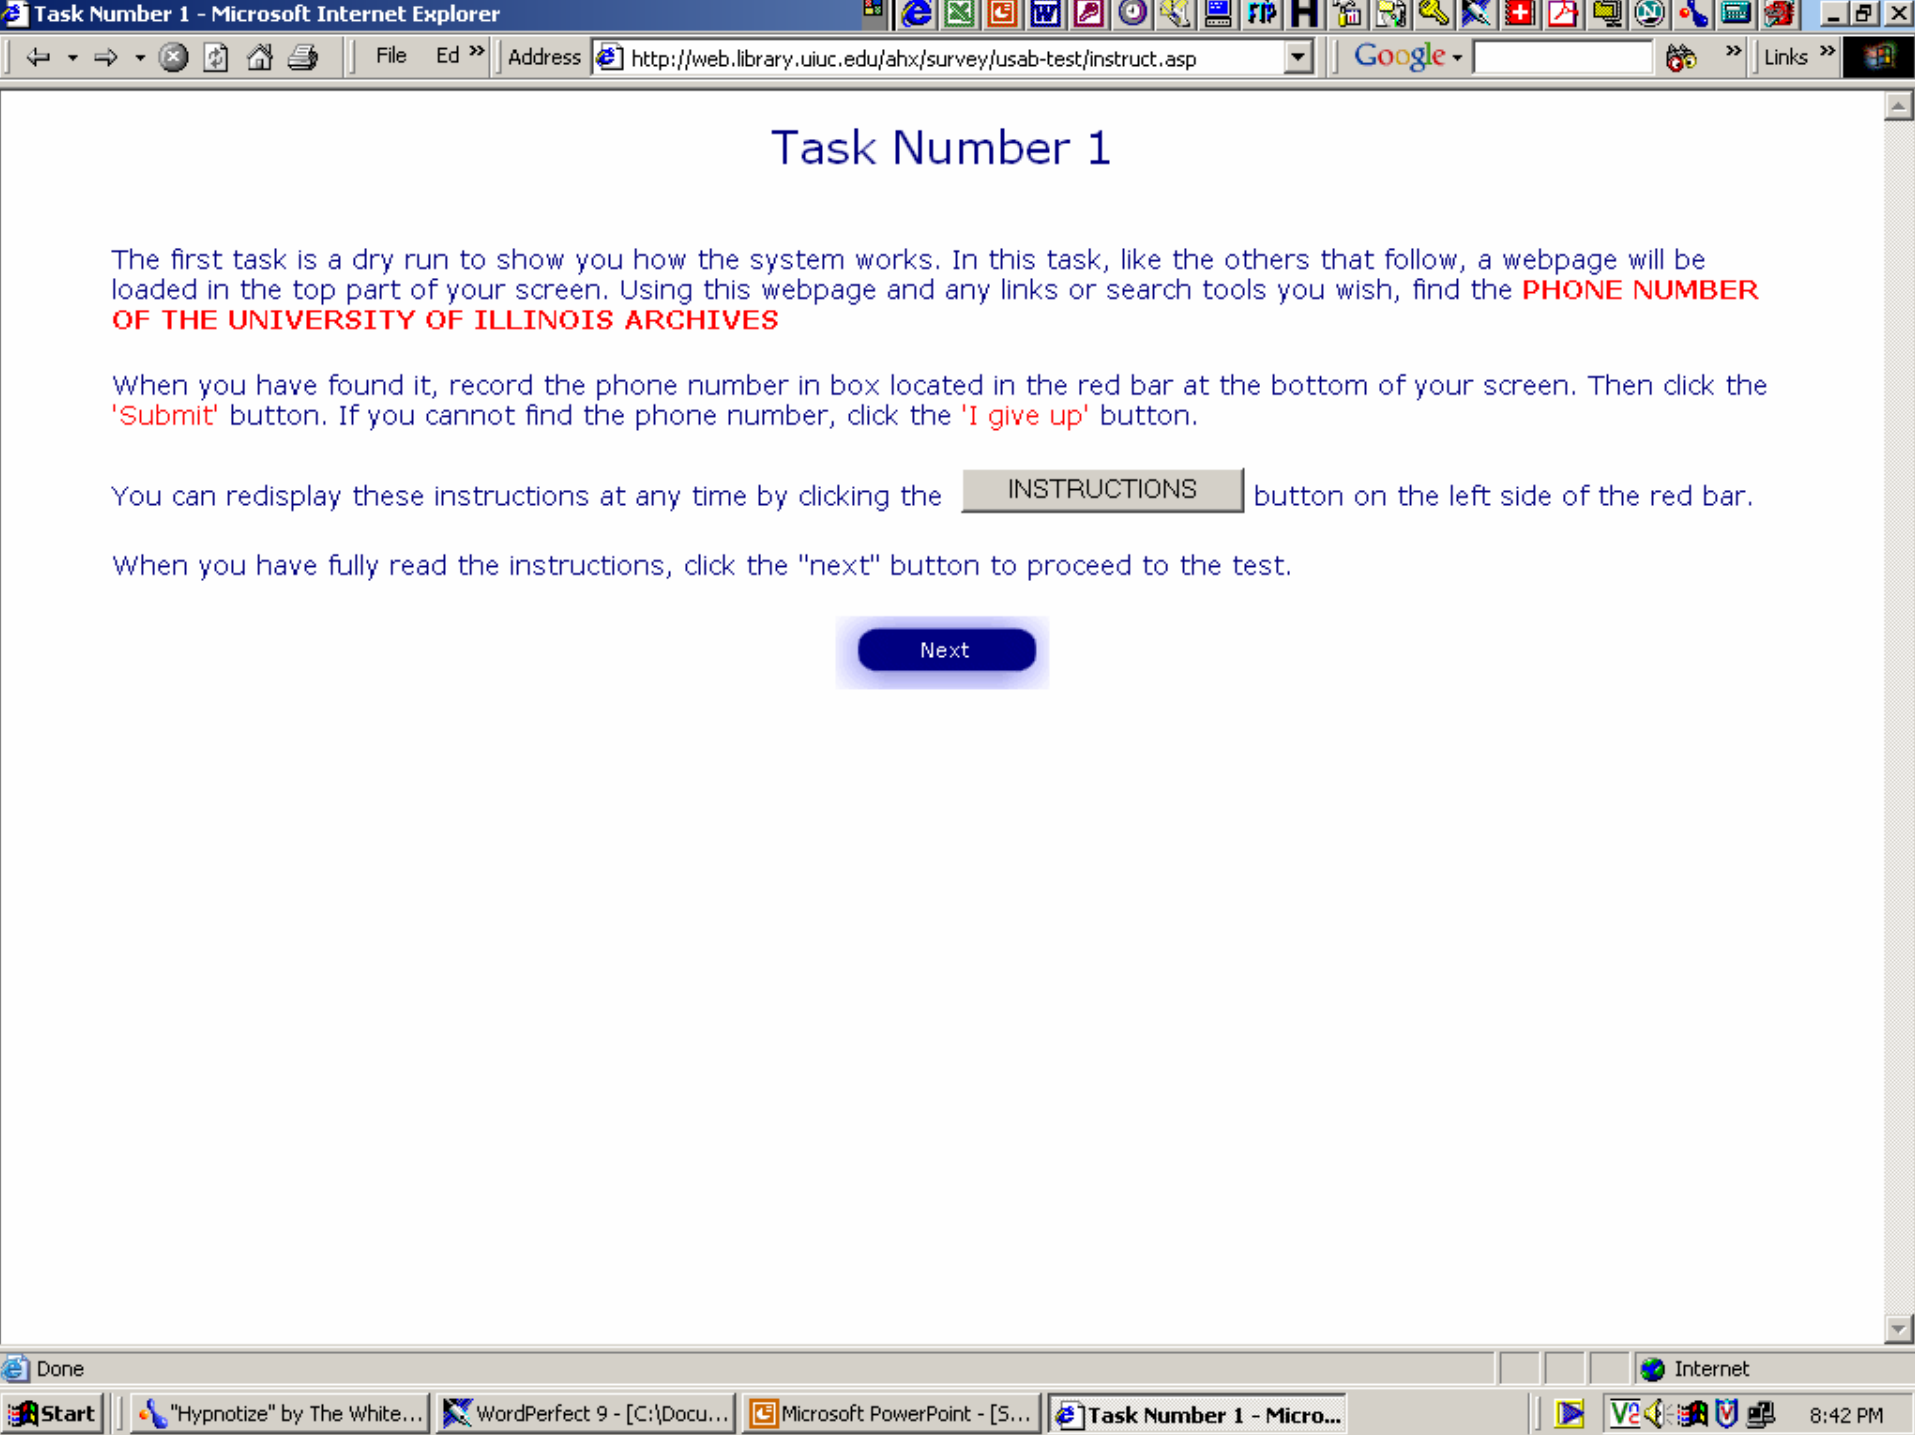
Task Number 1 - Microsoft Internet Explorer

File Ed » Address http://web.library.uiuc.edu/ahx/survey/usab-test/instruct.asp Google Links »

Task Number 1

The first task is a dry run to show you how the system works. In this task, like the others that follow, a webpage will be loaded in the top part of your screen. Using this webpage and any links or search tools you wish, find the PHONE NUMBER OF THE UNIVERSITY OF ILLINOIS ARCHIVES

When you have found it, record the phone number in box located in the red bar at the bottom of your screen. Then click the 'Submit' button. If you cannot find the phone number, click the 'I give up' button.

You can redisplay these instructions at any time by clicking the INSTRUCTIONS button on the left side of the red bar.

When you have fully read the instructions, click the "next" button to proceed to the test.

Next

Done Internet

Start "Hypnotize" by The White... WordPerfect 9 - [C:\Docu... Microsoft PowerPoint - [S... Task Number 1 - Micro... 8:42 PM